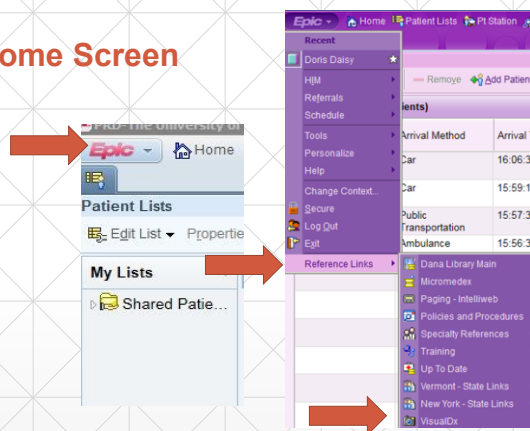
ome Screen

PRD-The University of

Epic

Home

Patient Lists

Edit List

Propertie

My Lists

Shared Patie...

Epic

Home

Patient Lists

Pt Station

Recent

Doris Daisy

HIM

Referrals

Schedule

Tools

Personalize

Help

Change Context...

Secure

Log Out

Exit

Reference Links

Remove

Add Patien

ients)

| Arrival Method | Arrival T |
|---|---|
| Car | 16:06:3 |
| Car | 15:59:1 |
| Public Transportation | 15:57:3 |
| Ambulance | 15:56:3 |

Dana Library Main

Micromedex

Paging - Intelliweb

Policies and Procedures

Specialty References

Training

Up To Date

Vermont - State Links

New York - State Links

VisualDx